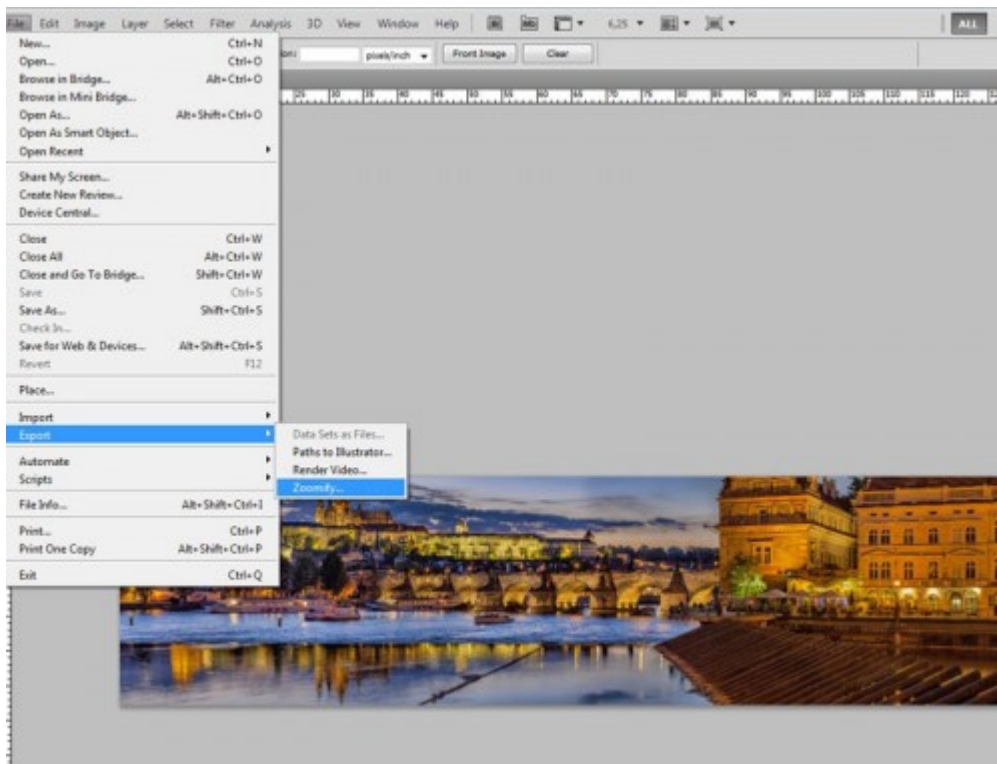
File Edit Image Layer Select Filter Analysis 3D View Window Help

6.25

ALL

pixels/inch Front Image Clear

New... Ctrl+N
Open... Ctrl+O
Browse in Bridge... Alt+Ctrl+O
Browse in Mini Bridge...
Open As... Alt+Shift+Ctrl+O
Open As Smart Object...
Open Recent

Share My Screen...
Create New Review...
Device Central...

Close Ctrl+W
Close All Alt+Ctrl+W
Close and Go To Bridge... Shift+Ctrl+W
Save Ctrl+S
Save As... Shift+Ctrl+S
Check In...
Save for Web & Devices... Alt+Shift+Ctrl+S
Revert F12

Place...

Import
Export

Automate
Scripts

File Info... Alt+Shift+Ctrl+I

Print... Ctrl+P
Print One Copy Alt+Shift+Ctrl+P

Exit Ctrl+Q

Data Sets as Files...
Paths to Illustrator...
Render Video...
Zoomify...